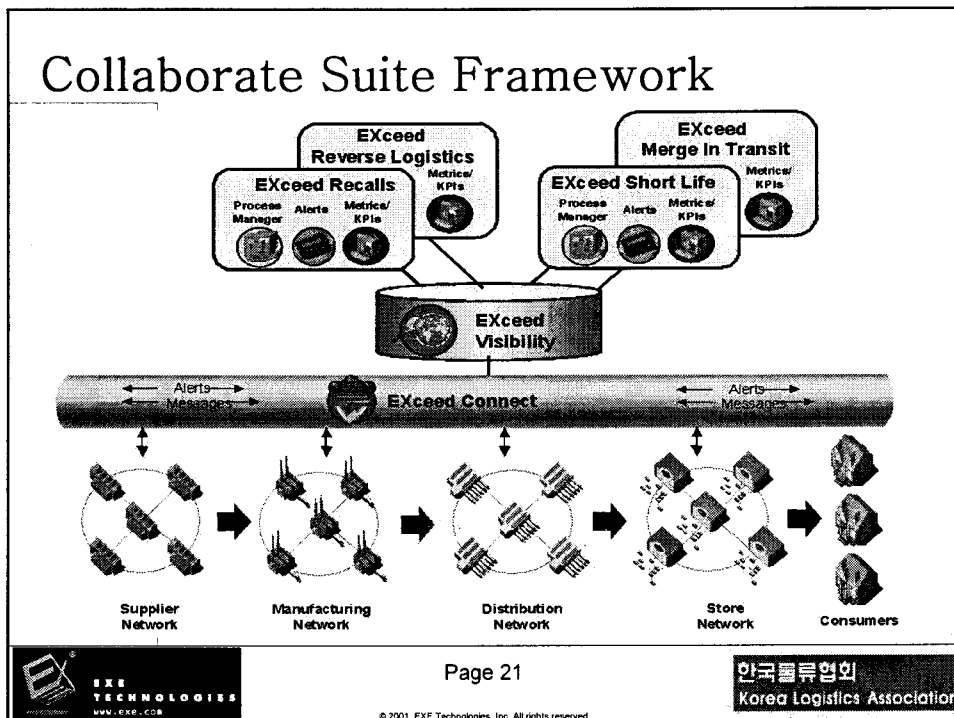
Collaborate Suite Framework

EXceed Reverse Logistics

Metrics/ KPIs

EXceed Recalls

Process Manager

Alerts

Metrics/ KPIs

EXceed Merge In Transit

Metrics/ KPIs

EXceed Short Life

Process Manager

Alerts

Metrics/ KPIs

EXceed Visibility

Alerts

Messages

EXceed Connect

Alerts

Messages

Supplier Network

Manufacturing Network

Distribution Network

Store Network

Consumers

EXE TECHNOLOGIES www.exe.com

Page 21

© 2001 EXE Technologies, Inc. All rights reserved.

한국물류협회 Korea Logistics Association